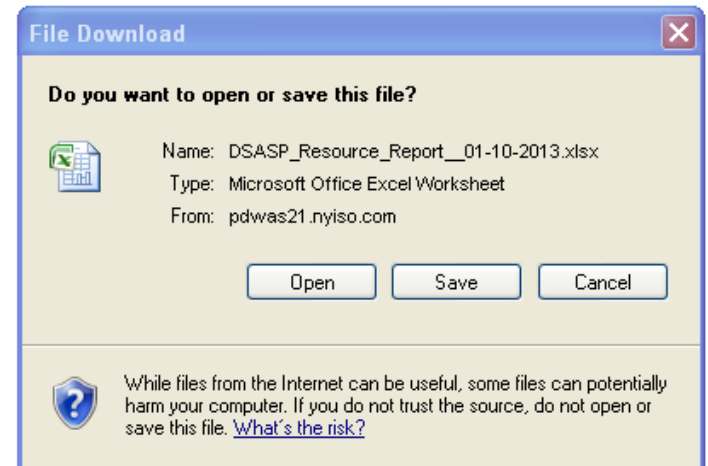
File Download

Do you want to open or save this file?

Name: DSASP_Resource_Report__01-10-2013.xlsx
Type: Microsoft Office Excel Worksheet
From: pdwas21.nyiso.com

Open Save Cancel

While files from the Internet can be useful, some files can potentially harm your computer. If you do not trust the source, do not open or save this file. What's the risk?